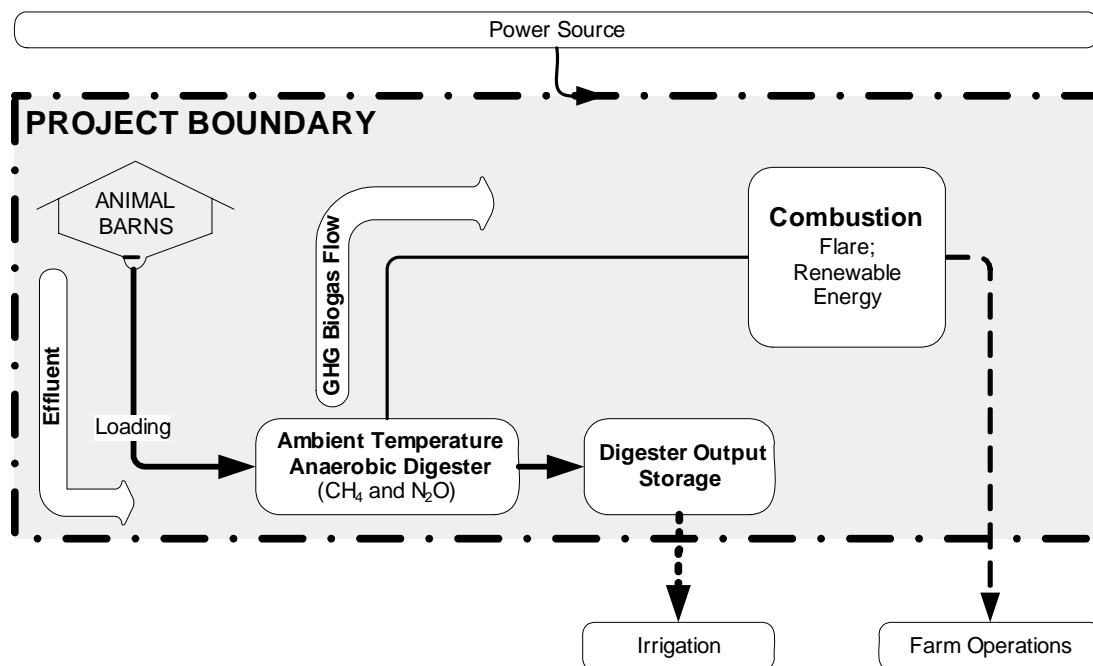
Power Source

PROJECT BOUNDARY

ANIMAL BARNS

GHG Biogas Flow

Combustion
Flare; Renewable Energy

Effluent

Loading

Ambient Temperature Anaerobic Digester
($CH_4$ and $N_2O$)

Digester Output Storage

Irrigation

Farm Operations